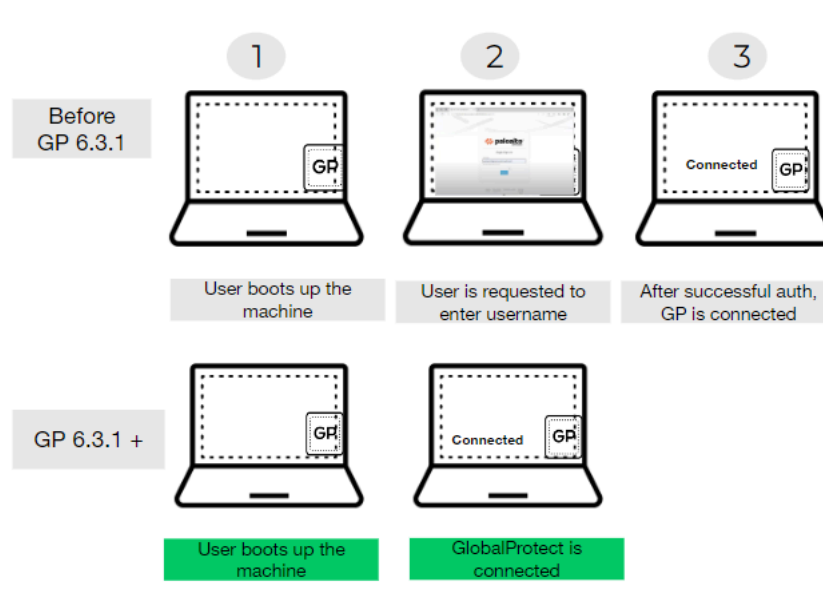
1

2

3

Before GP 6.3.1

GP

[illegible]

Connected

GP

User boots up the machine

User is requested to enter username

After successful auth, GP is connected

GP 6.3.1 +

GP

Connected

GP

User boots up the machine

GlobalProtect is connected